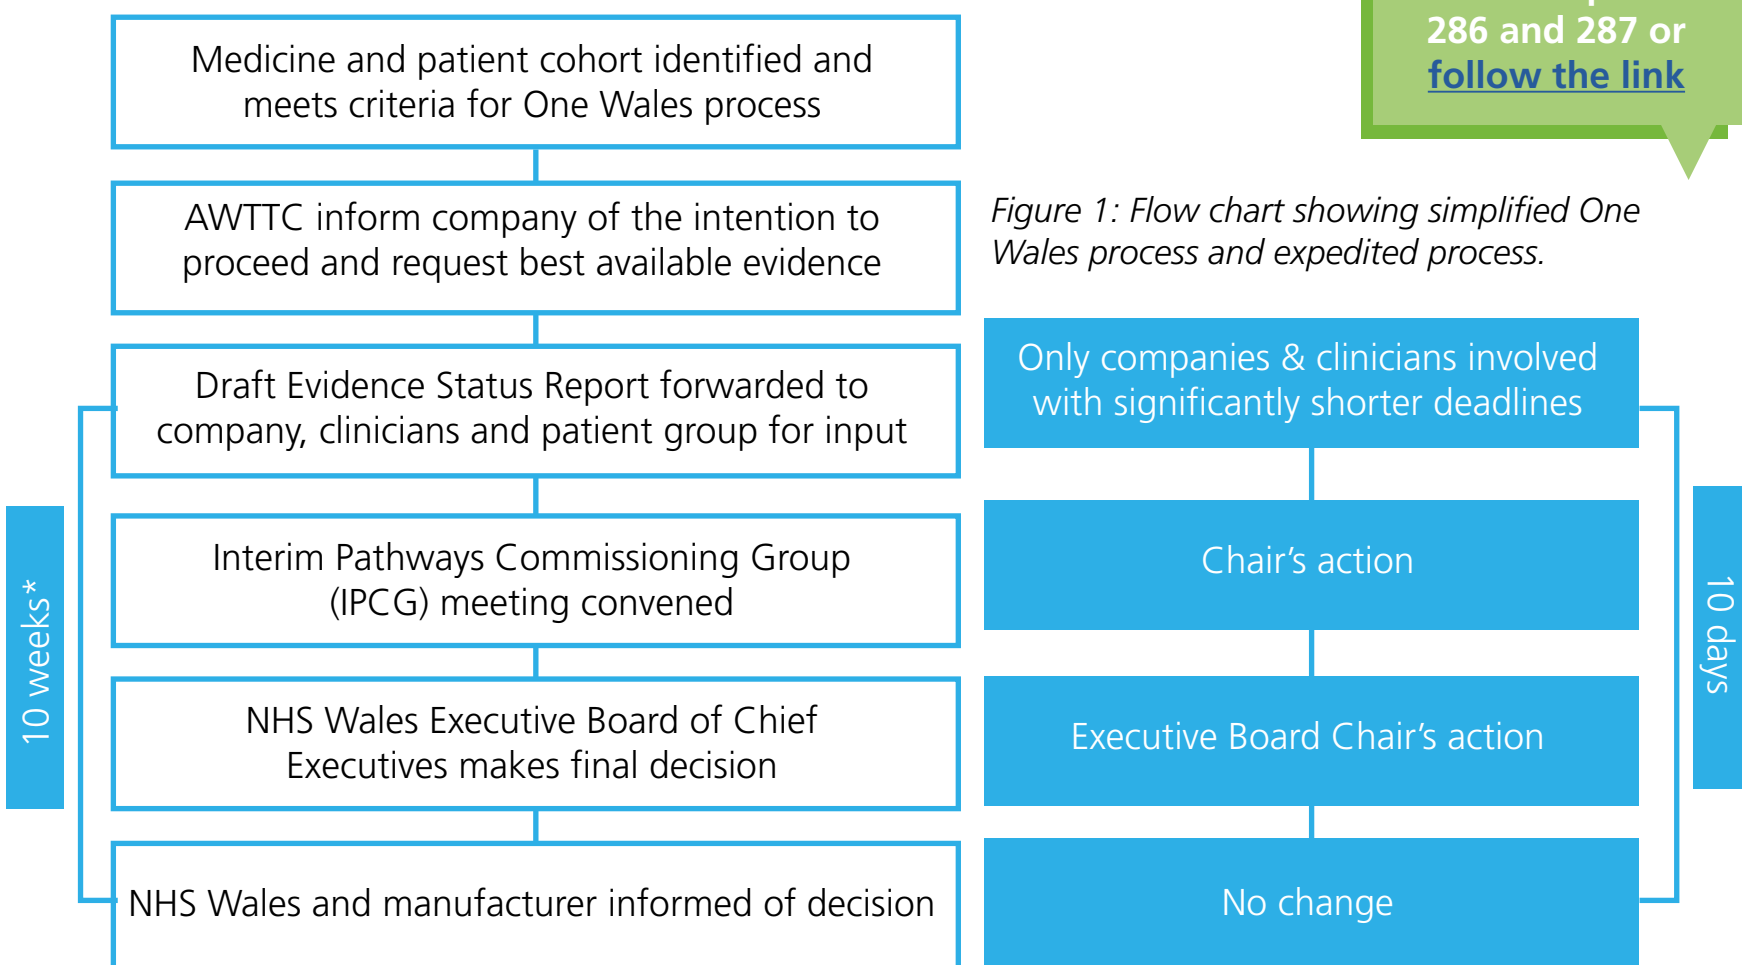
286 and 287 or follow the link

Medicine and patient cohort identified and meets criteria for One Wales process

AWTTC inform company of the intention to proceed and request best available evidence

Draft Evidence Status Report forwarded to company, clinicians and patient group for input

Interim Pathways Commissioning Group (IPCG) meeting convened

NHS Wales Executive Board of Chief Executives makes final decision

NHS Wales and manufacturer informed of decision

10 weeks*

Figure 1: Flow chart showing simplified One Wales process and expedited process.

Only companies & clinicians involved with significantly shorter deadlines

Chair's action

Executive Board Chair's action

No change

10 days